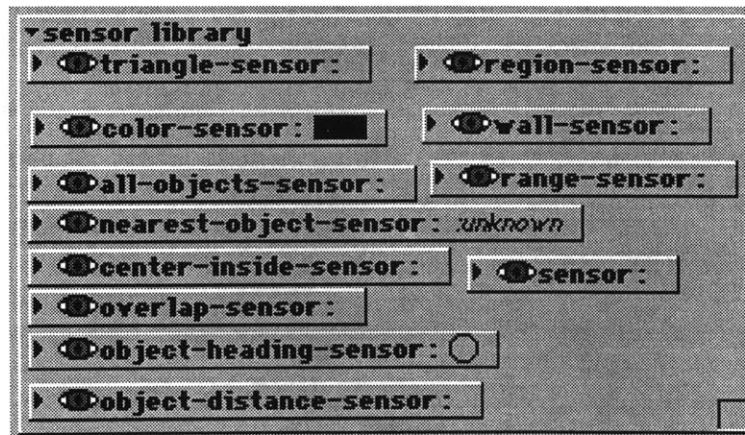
sensor library
triangle-sensor:
region-sensor:
color-sensor:
wall-sensor:
all-objects-sensor:
range-sensor:
nearest-object-sensor: unknown
center-inside-sensor:
sensor:
overlap-sensor:
object-heading-sensor:
object-distance-sensor: